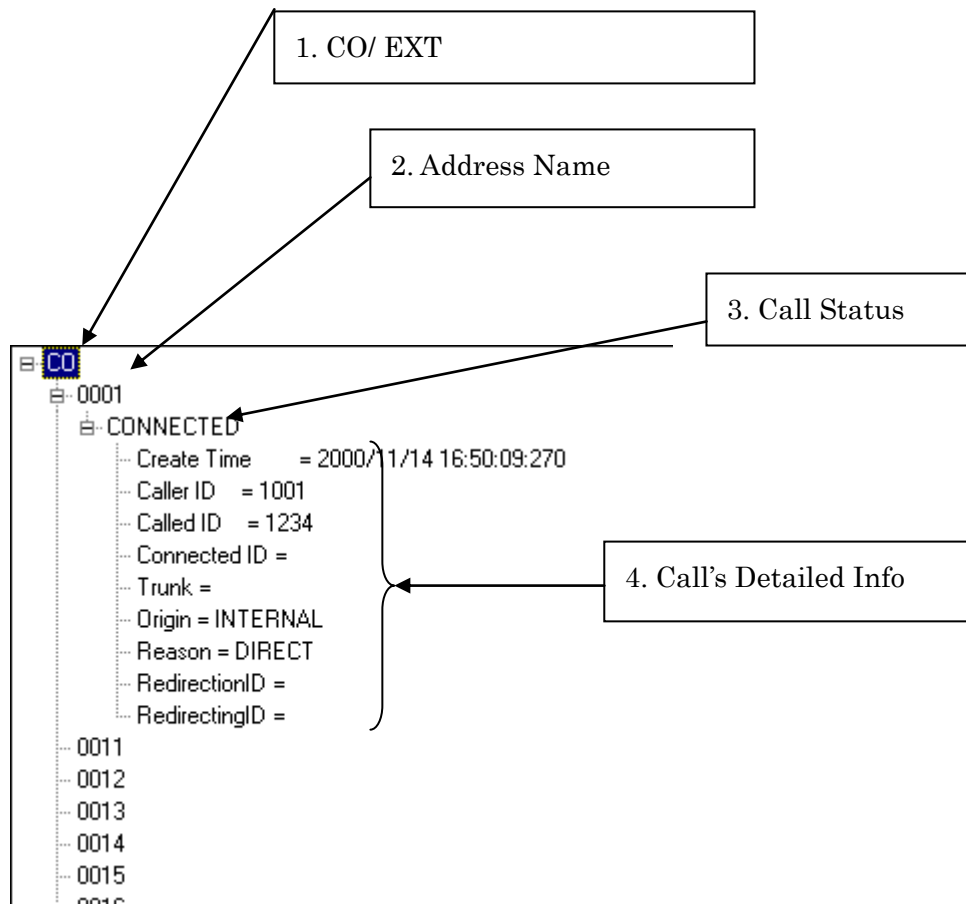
1. CO/ EXT

2. Address Name

3. Call Status

CO
0001
CONNECTED
Create Time = 2000/11/14 16:50:09:270
Caller ID = 1001
Called ID = 1234
Connected ID =
Trunk =
Origin = INTERNAL
Reason = DIRECT
RedirectionID =
RedirectingID =
0011
0012
0013
0014
0015
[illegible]

4. Call's Detailed Info